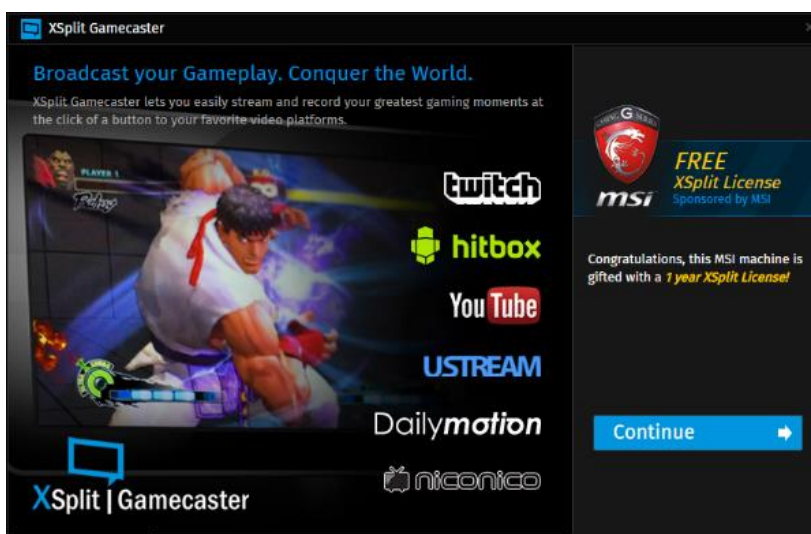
XSplit Gamecaster

Broadcast your Gameplay. Conquer the World.

XSplit Gamecaster lets you easily stream and record your greatest gaming moments at the click of a button to your favorite video platforms.

PLAYER 1

twitch

hitbox

YouTube

USTREAM

Dailymotion

niconico

XSplit | Gamecaster

G

msi

FREE
XSplit License
Sponsored by MSI

Congratulations, this MSI machine is gifted with a 1 year XSplit License!

Continue